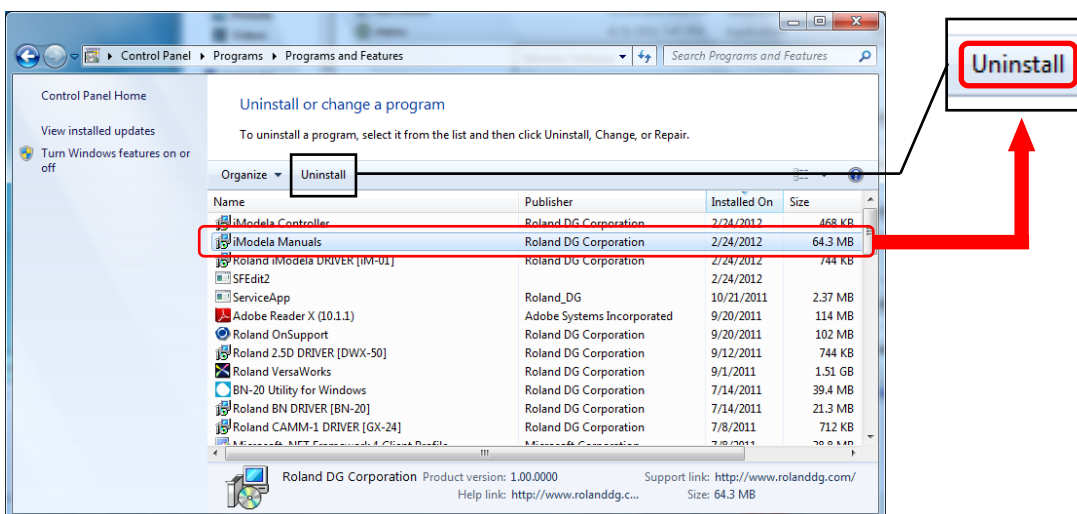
Control Panel ▸ Programs ▸ Programs and Features

Search Programs and Features

Control Panel Home

View installed updates

Turn Windows features on or off

Uninstall or change a program

To uninstall a program, select it from the list and then click Uninstall, Change, or Repair.

Organize ▾ Uninstall

Uninstall

| Name | Publisher | Installed On | Size |
|---|---|---|---|
| iModela Controller | Roland DG Corporation | 2/24/2012 | 468 KB |
| iModela Manuals | Roland DG Corporation | 2/24/2012 | 64.3 MB |
| Roland iModela DRIVER [iM-01] | Roland DG Corporation | 2/24/2012 | 744 KB |
| SFEdit2 | | 2/24/2012 | |
| ServiceApp | Roland_DG | 10/21/2011 | 2.37 MB |
| Adobe Reader X (10.1.1) | Adobe Systems Incorporated | 9/20/2011 | 114 MB |
| Roland OnSupport | Roland DG Corporation | 9/20/2011 | 102 MB |
| Roland 2.5D DRIVER [DWX-50] | Roland DG Corporation | 9/12/2011 | 744 KB |
| Roland VersaWorks | Roland DG Corporation | 9/1/2011 | 1.51 GB |
| BN-20 Utility for Windows | Roland DG Corporation | 7/14/2011 | 39.4 MB |
| Roland BN DRIVER [BN-20] | Roland DG Corporation | 7/14/2011 | 21.3 MB |
| Roland CAMM-1 DRIVER [GX-24] | Roland DG Corporation | 7/8/2011 | 712 KB |
| Microsoft .NET Framework 4 Client Profile | Microsoft Corporation | 7/8/2011 | 38.8 MB |

Roland DG Corporation Product version: 1.00.0000 Support link: http://www.rolanddg.com/
Help link: http://www.rolanddg.c... Size: 64.3 MB